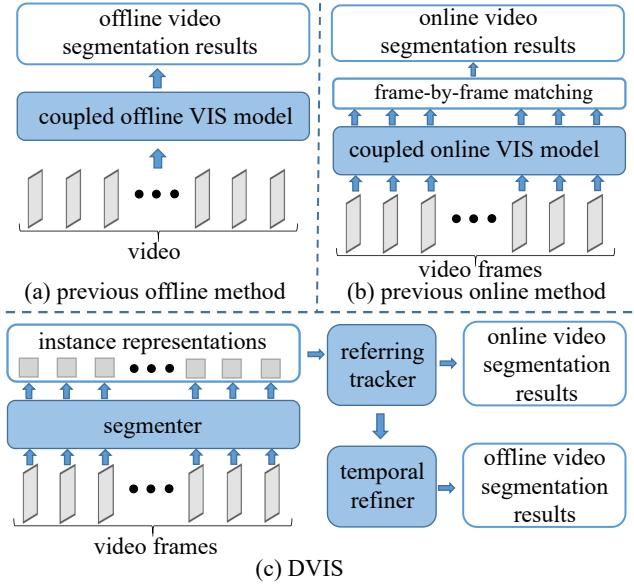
offline video segmentation results

coupled offline VIS model

video

(a) previous offline method

online video segmentation results

frame-by-frame matching

coupled online VIS model

video frames

(b) previous online method

instance representations

segmenter

video frames

referring tracker

online video segmentation results

temporal refiner

offline video segmentation results

(c) DVIS